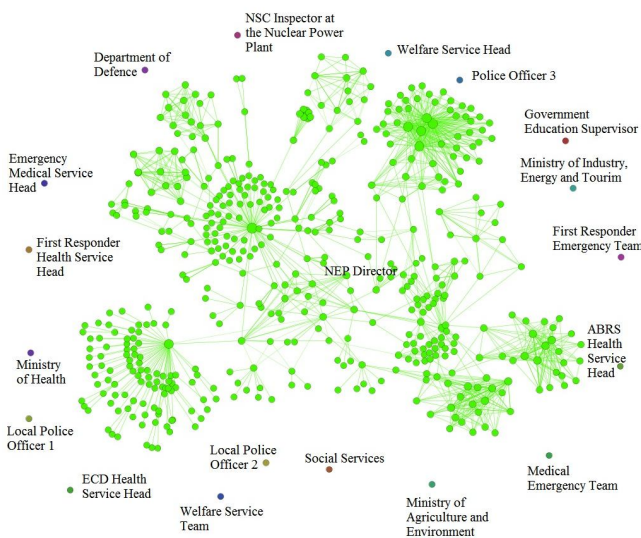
NSC Inspector at the Nuclear Power Plant

Department of Defence

Welfare Service Head

Police Officer 3

Government Education Supervisor

Emergency Medical Service Head

Ministry of Industry, Energy and Tourim

First Responder Health Service Head

First Responder Emergency Team

NEP Director

ABRS Health Service Head

Ministry of Health

Local Police Officer 1

Local Police Officer 2

Social Services

Medical Emergency Team

ECD Health Service Head

Welfare Service Team

Ministry of Agriculture and Environment